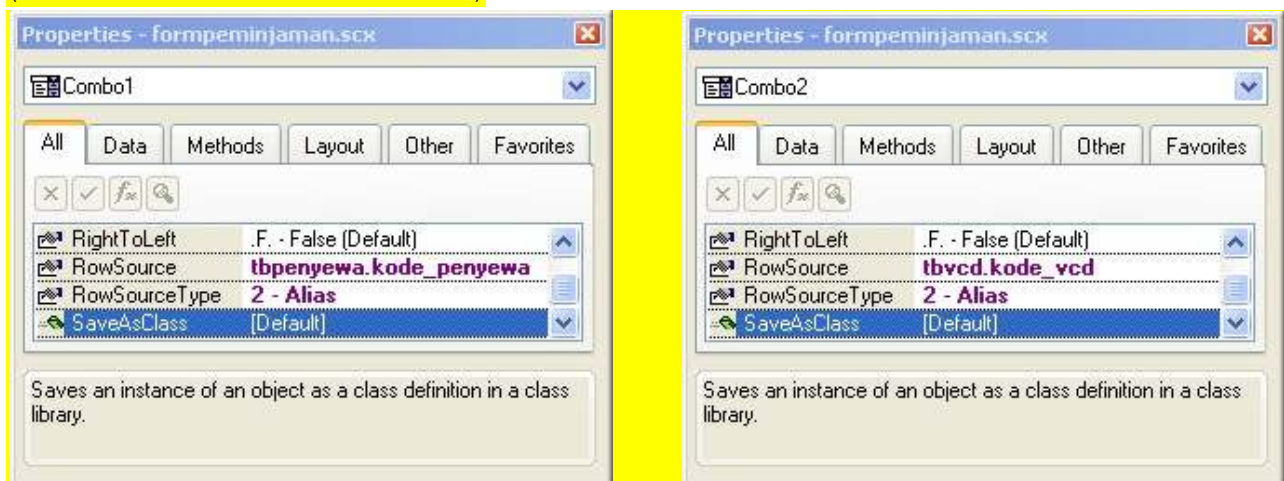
Properties - formpeminjaman.scx

Combo1

All | Data | Methods | Layout | Other | Favorites

| | |
|---|---|
| RightToLeft | .F. - False (Default) |
| RowSource | tbpenyewa.kode_penyewa |
| RowSourceType | 2 - Alias |
| SaveAsClass | [Default] |

Saves an instance of an object as a class definition in a class library.

Properties - formpeminjaman.scx

Combo2

All | Data | Methods | Layout | Other | Favorites

| | |
|---|---|
| RightToLeft | .F. - False (Default) |
| RowSource | tbvcd.kode_vcd |
| RowSourceType | 2 - Alias |
| SaveAsClass | [Default] |

Saves an instance of an object as a class definition in a class library.